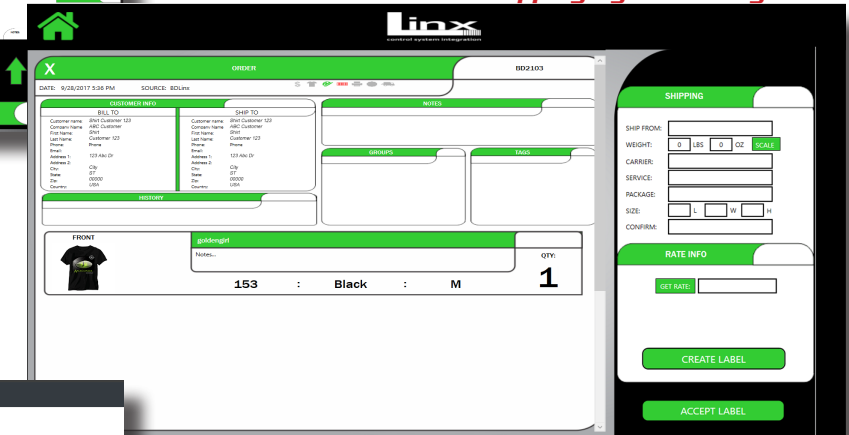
Linx
control system integration

X
ORDER
BD2103
DATE: 9/28/2017 5:36 PM SOURCE: BDLinx

CUSTOMER INFO
BILL TO
Customer name: Shirt Customer 123
Company Name: ABC Customer
First Name: Shirt
Last Name: Customer 123
Phone: Phone
Email:
Address 1: 123 Abc Dr
Address 2:
City: City
State: ST
Zip: 00000
Country: USA

SHIP TO
Customer name: Shirt Customer 123
Company Name: ABC Customer
First Name: Shirt
Last Name: Customer 123
Phone: Phone
Email:
Address 1: 123 Abc Dr
Address 2:
City: City
State: ST
Zip: 00000
Country: USA

NOTES

GROUPS

TAGS

HISTORY

FRONT
goldengirl
Notes...
QTY:
153 : Black : M
1

SHIPPING
SHIP FROM:
WEIGHT: 0 LBS 0 OZ SCALE
CARRIER:
SERVICE:
PACKAGE:
SIZE: L W H
CONFIRM:

RATE INFO
GET RATE:

CREATE LABEL

ACCEPT LABEL